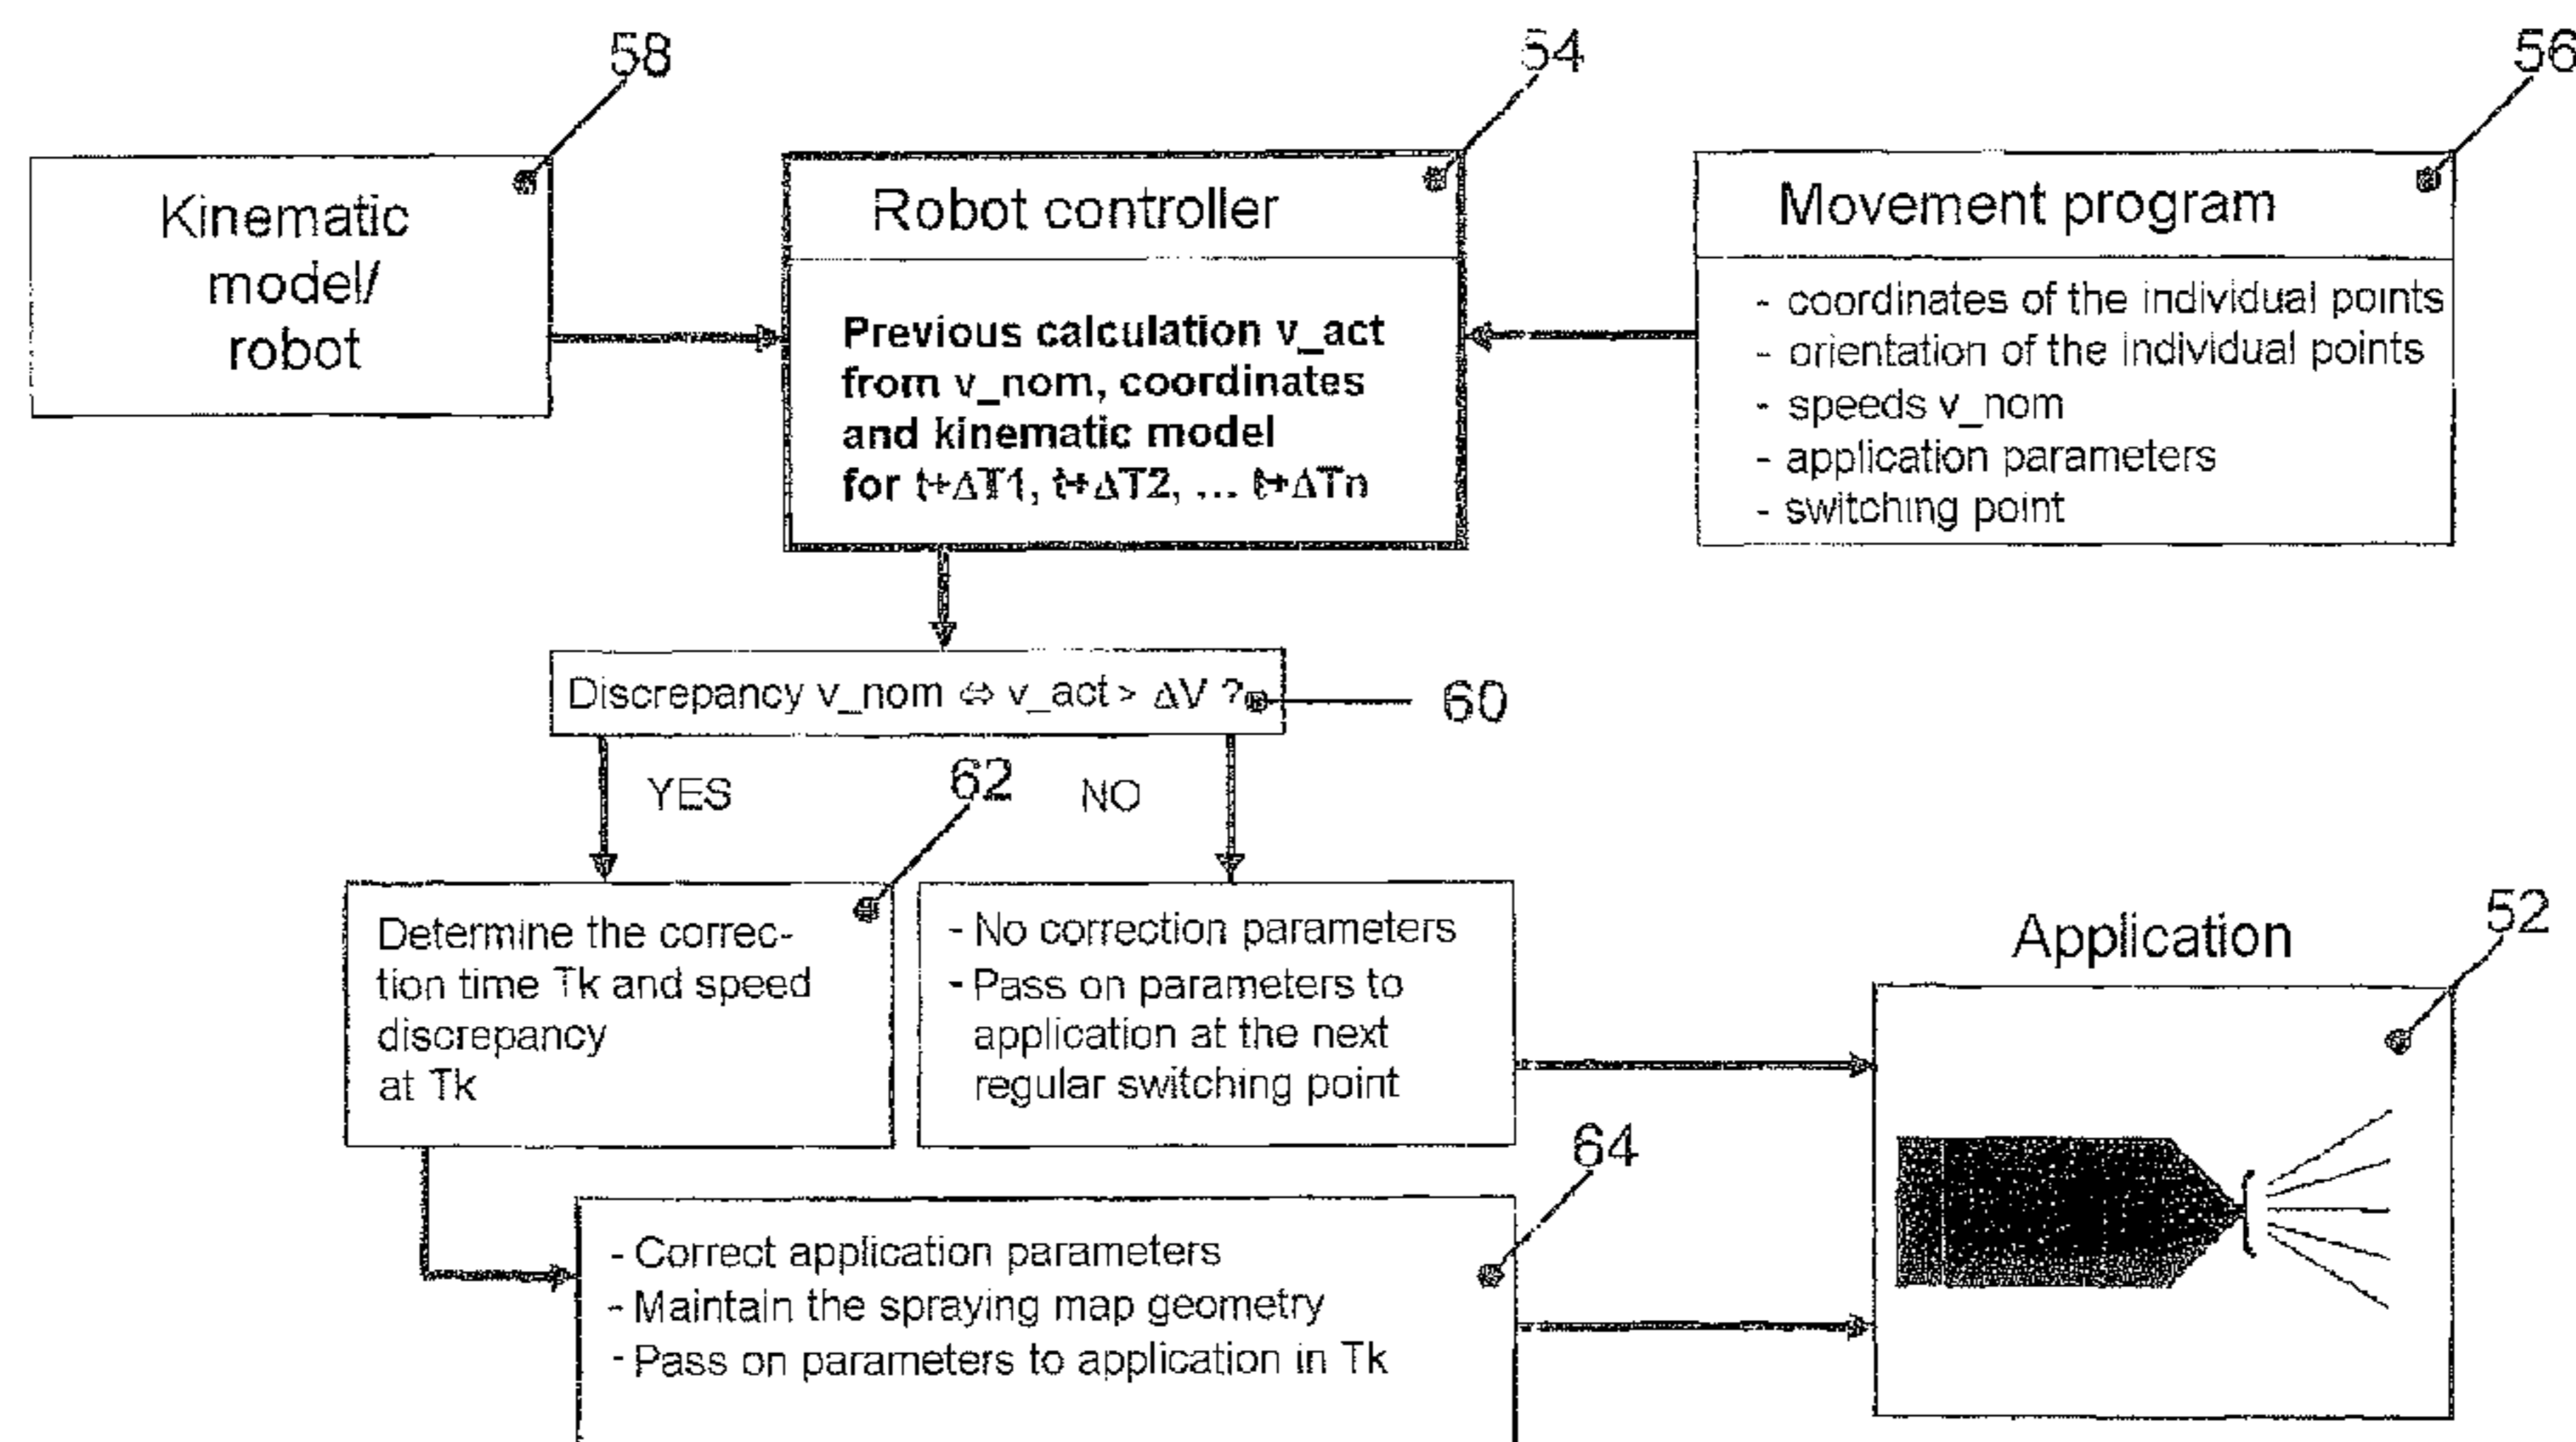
58

54

56

Kinematic model/ robot

Robot controller

Previous calculation v_act from v_nom, coordinates and kinematic model for t+ΔT1, t+ΔT2, ... t+ΔTn

Movement program

- coordinates of the individual points
- orientation of the individual points
- speeds v_nom
- application parameters
- switching point

Discrepancy v_nom ⇔ v_act > ΔV ?

60

YES

62

NO

Determine the correction time Tk and speed discrepancy at Tk

- No correction parameters
- Pass on parameters to application at the next regular switching point

Application

52

64

- Correct application parameters
- Maintain the spraying map geometry
- Pass on parameters to application in Tk